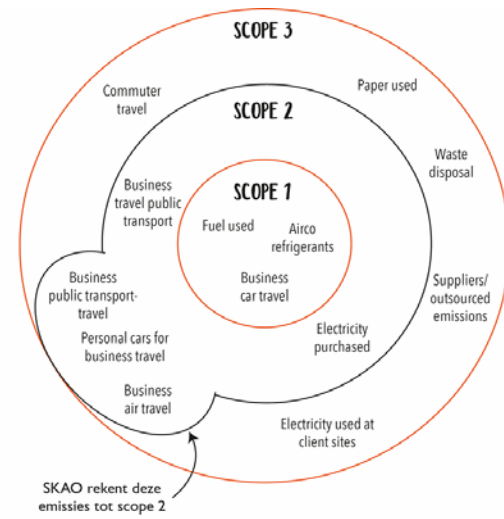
SCOPE 3

Commuter travel

Paper used

SCOPE 2

Waste disposal

Business travel public transport

SCOPE 1

Fuel used

Airco refrigerants

Business car travel

Suppliers/ outsourced emissions

Business public transport-travel

Personal cars for business travel

Electricity purchased

Business air travel

Electricity used at client sites

SKAO rekent deze emissies tot scope 2